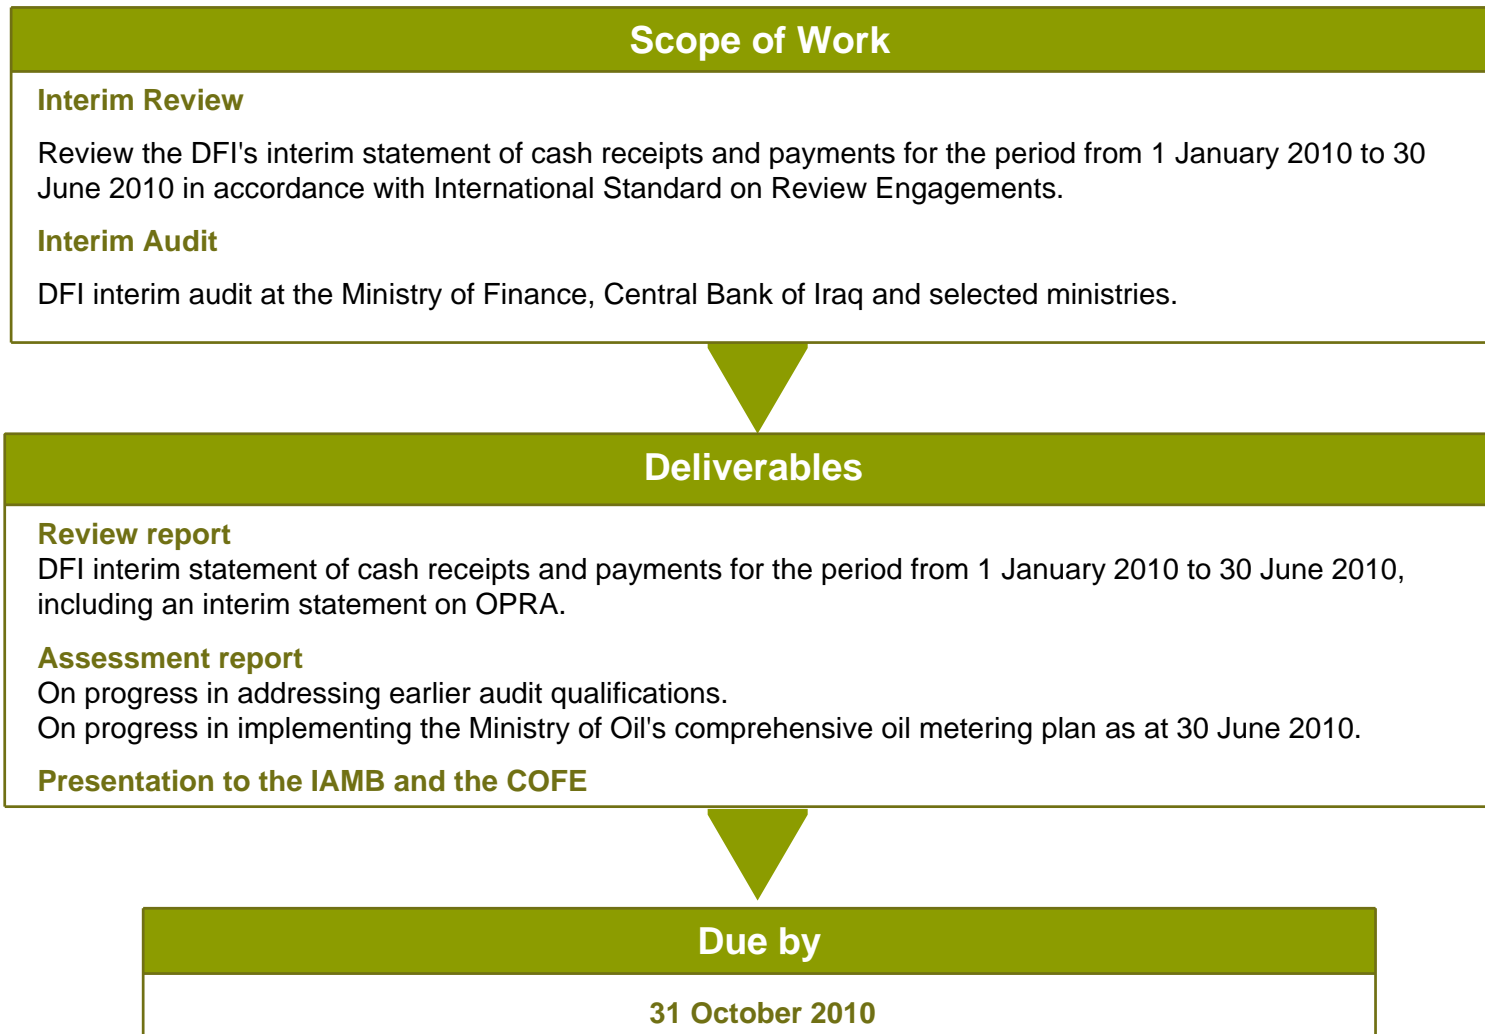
Scope of Work

Interim Review

Review the DFI's interim statement of cash receipts and payments for the period from 1 January 2010 to 30 June 2010 in accordance with International Standard on Review Engagements.

Interim Audit

DFI interim audit at the Ministry of Finance, Central Bank of Iraq and selected ministries.

Deliverables

Review report
DFI interim statement of cash receipts and payments for the period from 1 January 2010 to 30 June 2010, including an interim statement on OPRA.

Assessment report
On progress in addressing earlier audit qualifications.
On progress in implementing the Ministry of Oil's comprehensive oil metering plan as at 30 June 2010.

Presentation to the IAMB and the COFE

Due by

31 October 2010